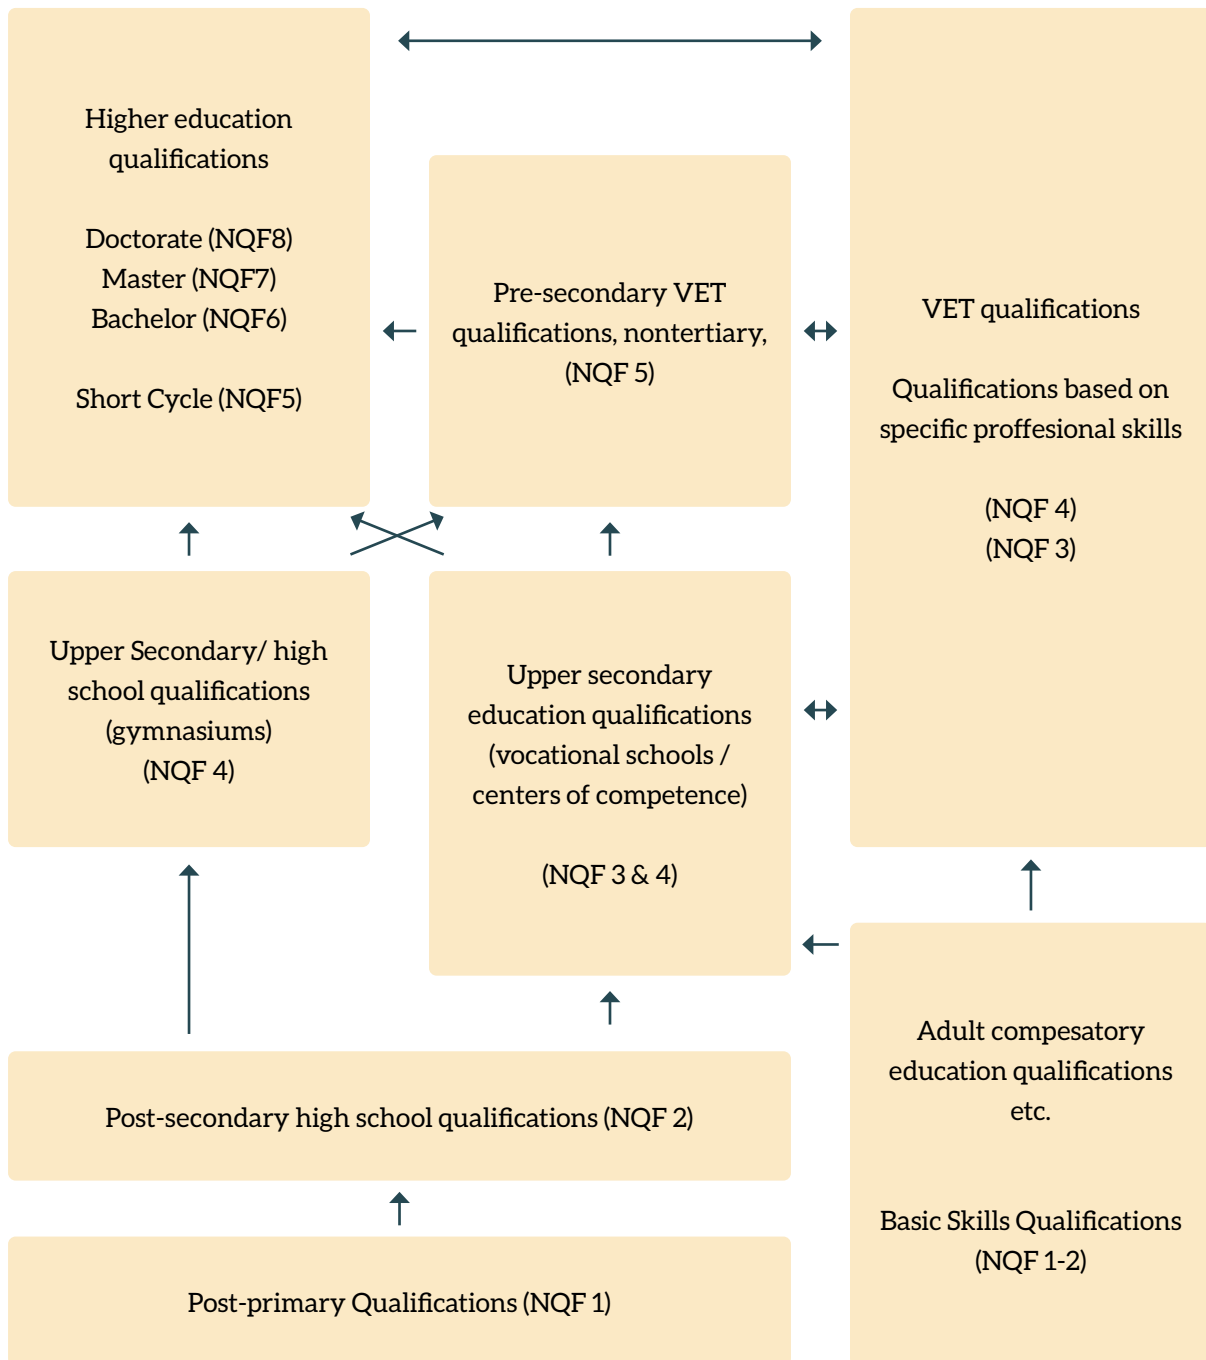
Higher education qualifications

Doctorate (NQF8)
Master (NQF7)
Bachelor (NQF6)

Short Cycle (NQF5)

Pre-secondary VET qualifications, nontertiary, (NQF 5)

VET qualifications

Qualifications based on specific proffesional skills

(NQF 4)
(NQF 3)

Upper Secondary/ high school qualifications (gymnasiums)
(NQF 4)

Upper secondary education qualifications (vocational schools / centers of competence)

(NQF 3 & 4)

Adult compesatory education qualifications etc.

Basic Skills Qualifications (NQF 1-2)

Post-secondary high school qualifications (NQF 2)

Post-primary Qualifications (NQF 1)